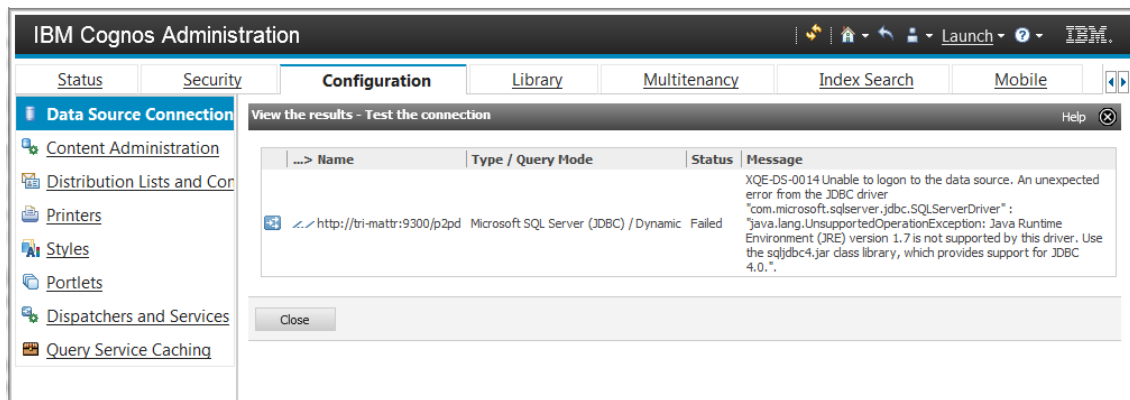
IBM Cognos Administration

Launch IBM.

Status | Security | Configuration | Library | Multitenancy | Index Search | Mobile

Data Source Connection
Content Administration
Distribution Lists and Cor
Printers
Styles
Portlets
Dispatchers and Services
Query Service Caching

View the results - Test the connection

Help

| ...> Name | Type / Query Mode | Status | Message |
|---|---|---|---|
| .../ http://tri-mattr:9300/p2pd | Microsoft SQL Server (JDBC) / Dynamic | Failed | XQE-DS-0014 Unable to logon to the data source. An unexpected error from the JDBC driver "com.microsoft.sqlserver.jdbc.SQLServerDriver" : "java.lang.UnsupportedOperationException: Java Runtime Environment (JRE) version 1.7 is not supported by this driver. Use the sqljdbc4.jar class library, which provides support for JDBC 4.0.". |

Close